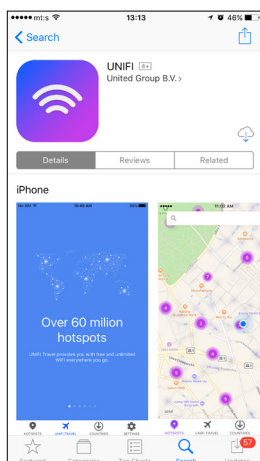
mt:s 13:13 46%

Search

UNIFI 4+
United Group B.V. >

Details Reviews Related

iPhone

Over 60 milion hotspots

UNIFI Travel provides you with free and unlimited WIFI everywhere you go.

HOTSPOTS UNIFI TRAVEL COUNTRIES SETTINGS

9
7
2
4
6
6
6

HOTSPOTS UNIFI TRAVEL COUNTRIES

Featured Categories Top Charts Search Updates
57